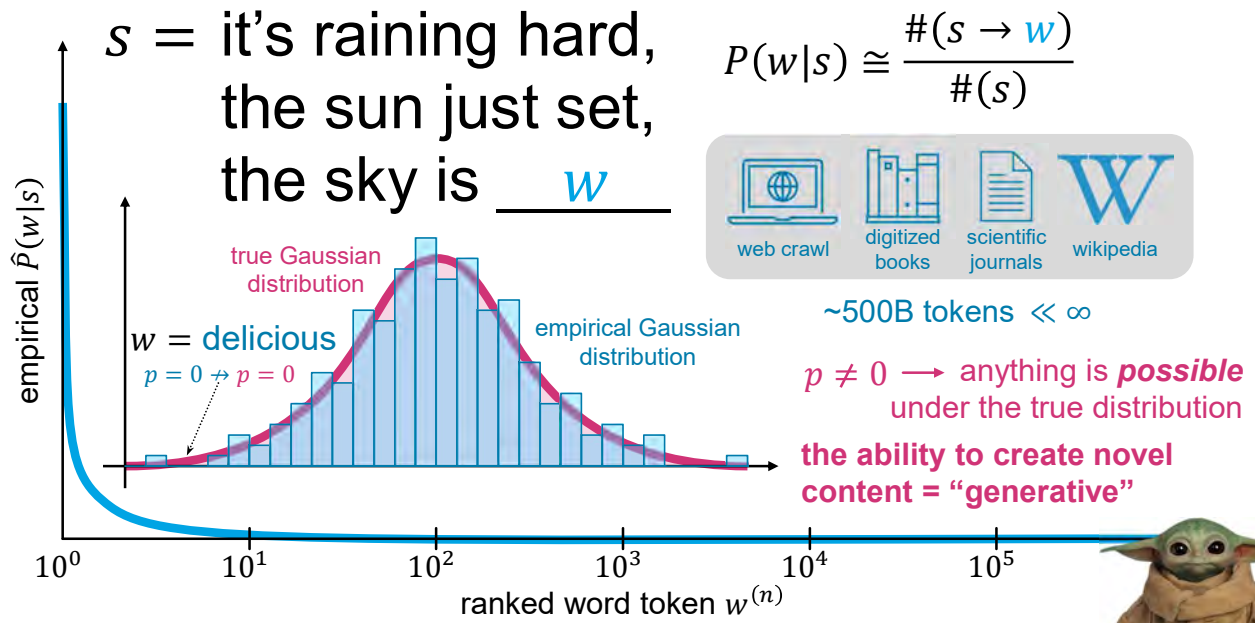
$s =$ it's raining hard, the sun just set, the sky is $w$

$P(w|s) \cong \frac{\#(s \to w)}{\#(s)}$

web crawl

digitized books

scientific journals

W

wikipedia

~500B tokens $\ll \infty$

true Gaussian distribution

$w =$ delicious

$p = 0 \nrightarrow p = 0$

empirical Gaussian distribution

$p \neq 0 \longrightarrow$ anything is ***possible*** under the true distribution

**the ability to create novel content = "generative"**

empirical $\hat{P}(w|s)$

$10^0$ $10^1$ $10^2$ $10^3$ $10^4$ $10^5$

ranked word token $w^{(n)}$